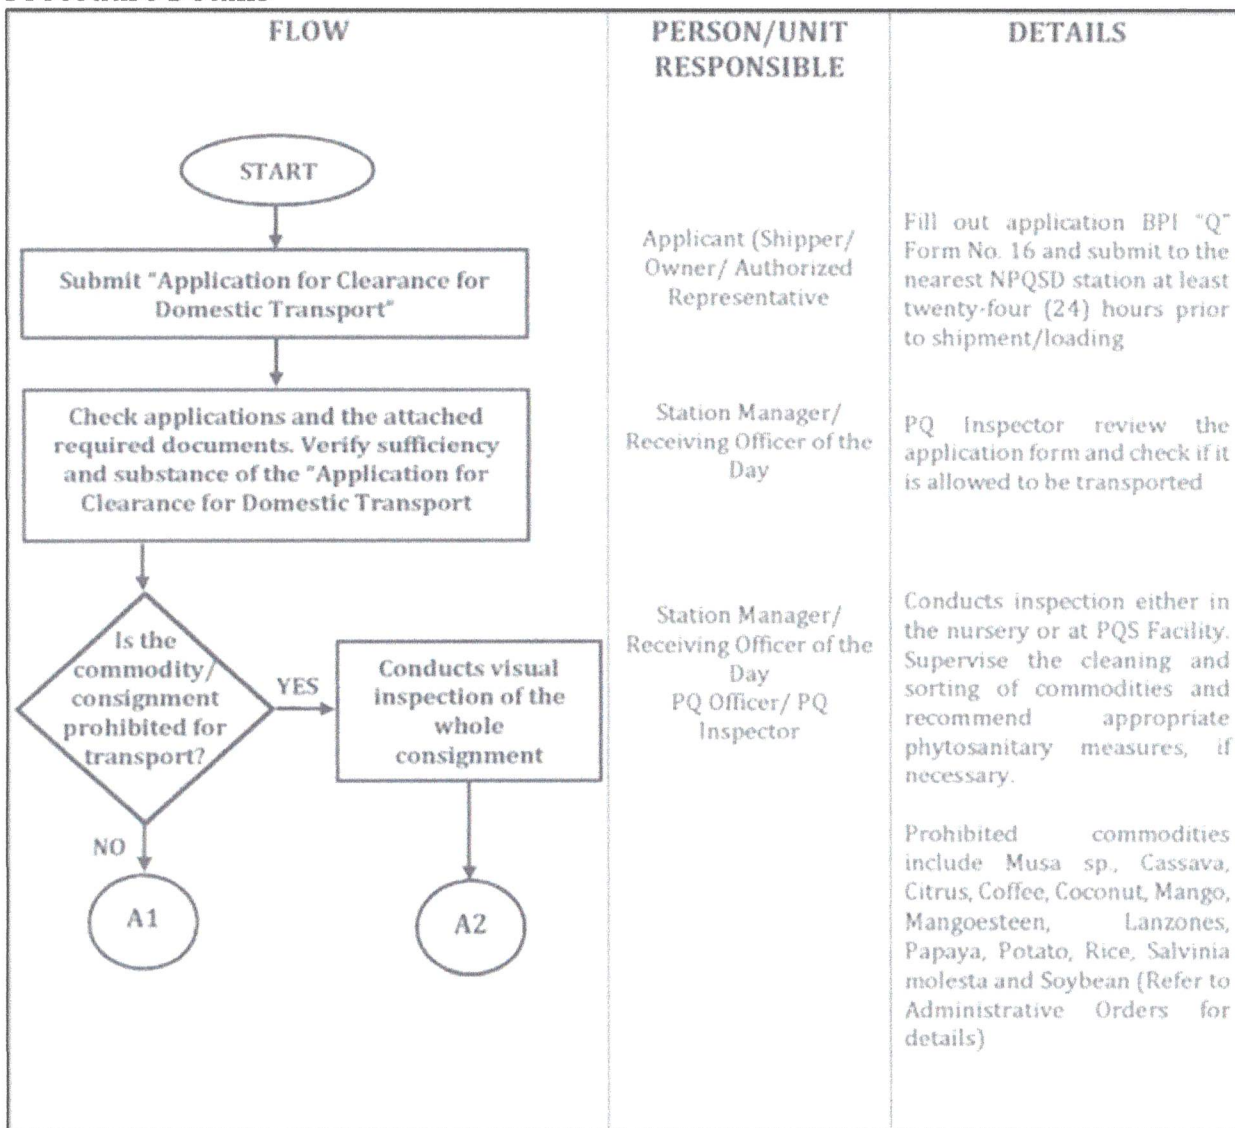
| FLOW | PERSON/UNIT RESPONSIBLE | DETAILS |
|---|---|---|
| START | | |
| Submit "Application for Clearance for Domestic Transport" | Applicant (Shipper/ Owner/ Authorized Representative | Fill out application BPI "Q" Form No. 16 and submit to the nearest NPQSD station at least twenty-four (24) hours prior to shipment/loading |
| Check applications and the attached required documents. Verify sufficiency and substance of the "Application for Clearance for Domestic Transport | Station Manager/ Receiving Officer of the Day | PQ Inspector review the application form and check if it is allowed to be transported |
| Is the commodity/ consignment prohibited for transport? YES Conducts visual inspection of the whole consignment NO A1 A2 | Station Manager/ Receiving Officer of the Day PQ Officer/ PQ Inspector | Conducts inspection either in the nursery or at PQS Facility. Supervise the cleaning and sorting of commodities and recommend appropriate phytosanitary measures, if necessary. Prohibited commodities include Musa sp., Cassava, Citrus, Coffee, Coconut, Mango, Mangoesteen, Lanzones, Papaya, Potato, Rice, Salvinia molesta and Soybean (Refer to Administrative Orders for details) |